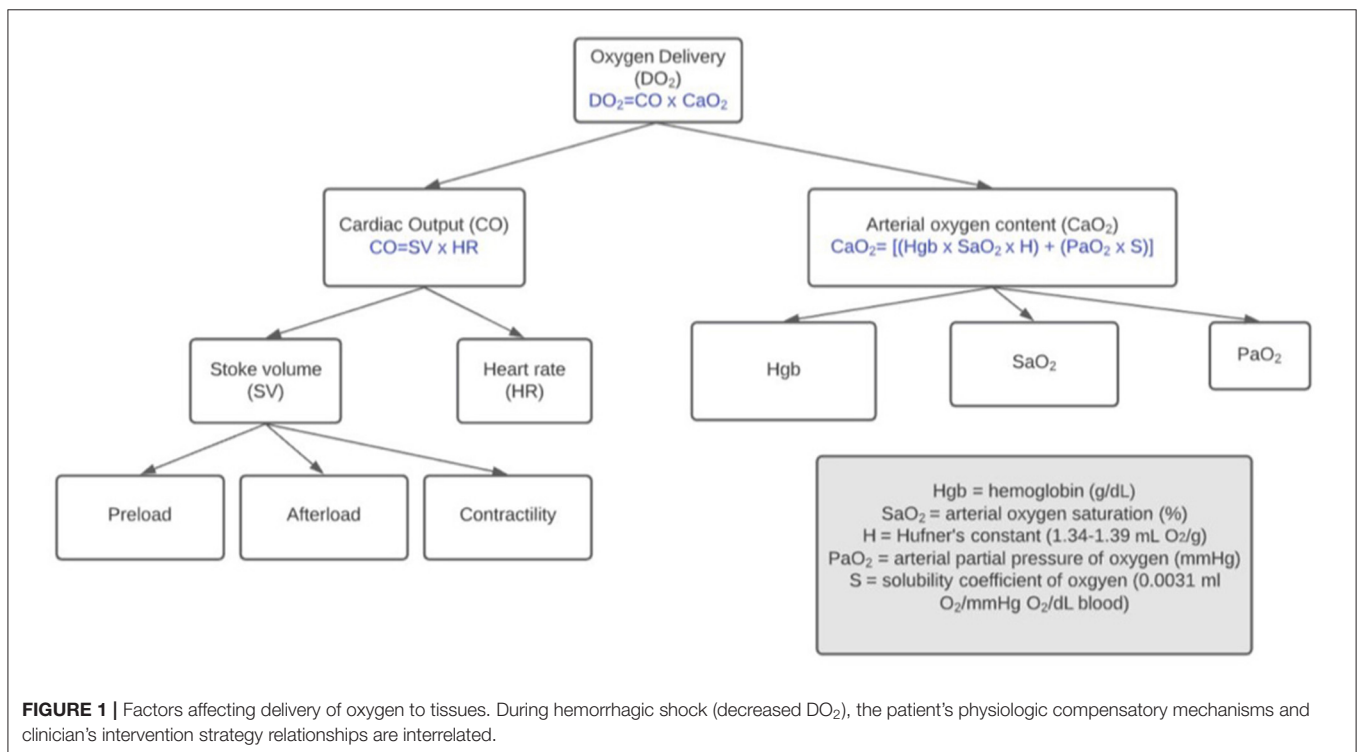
Oxygen Delivery
($DO_2$)
$DO_2$=CO x $CaO_2$

Cardiac Output (CO)
CO=SV x HR

Arterial oxygen content ($CaO_2$)
$CaO_2$= [(Hgb x $SaO_2$ x H) + ($PaO_2$ x S)]

Stoke volume
(SV)

Heart rate
(HR)

Hgb

$SaO_2$

$PaO_2$

Preload

Afterload

Contractility

Hgb = hemoglobin (g/dL)
$SaO_2$ = arterial oxygen saturation (%)
H = Hufner's constant (1.34-1.39 mL $O_2$/g)
$PaO_2$ = arterial partial pressure of oxygen (mmHg)
S = solubility coefficient of oxgyen (0.0031 ml $O_2$/mmHg $O_2$/dL blood)

**FIGURE 1 |** Factors affecting delivery of oxygen to tissues. During hemorrhagic shock (decreased $DO_2$), the patient's physiologic compensatory mechanisms and clinician's intervention strategy relationships are interrelated.